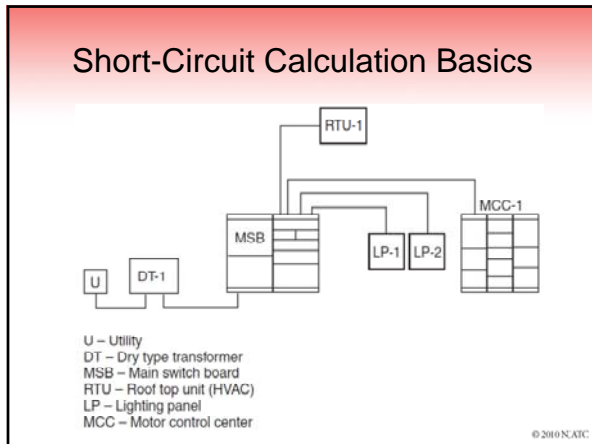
Short-Circuit Calculation Basics

RTU-1

MCC-1

MSB

LP-1 LP-2

U DT-1

U – Utility
DT – Dry type transformer
MSB – Main switch board
RTU – Roof top unit (HVAC)
LP – Lighting panel
MCC – Motor control center

© 2010 NJATC